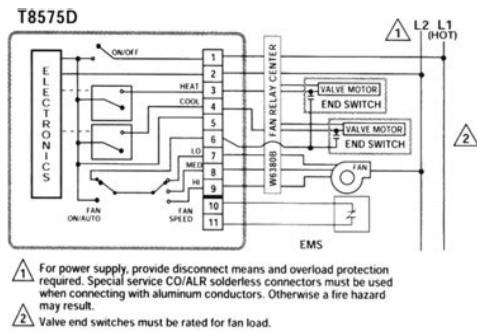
T8575D

ELECTRONICS

ON/OFF

HEAT

COOL

LO

MED

HI

FAN ON/AUTO

FAN SPEED

1
2
3
4
5
6
7
8
9
10
11

FAN RELAY CENTER

W6380B

VALVE MOTOR
END SWITCH

VALVE MOTOR
END SWITCH

FAN

EMS

1

L2 L1 (HOT)

2

1 For power supply, provide disconnect means and overload protection required. Special service CO/ALR solderless connectors must be used when connecting with aluminum conductors. Otherwise a fire hazard may result.

2 Valve end switches must be rated for fan load.